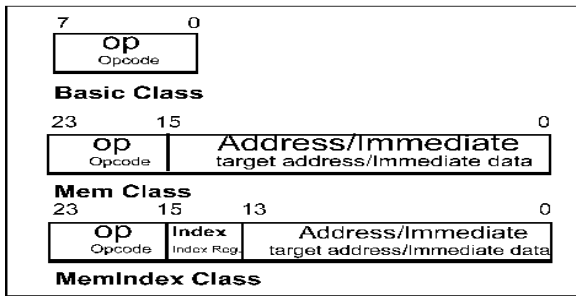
7 0

op
Opcode

Basic Class

23 15 0

| op<br>Opcode | Address/Immediate<br>target address/Immediate data |
|---|---|

Mem Class

23 15 13 0

| op<br>Opcode | Index<br>Index Reg. | Address/Immediate<br>target address/Immediate data |
|---|---|---|

MemIndex Class